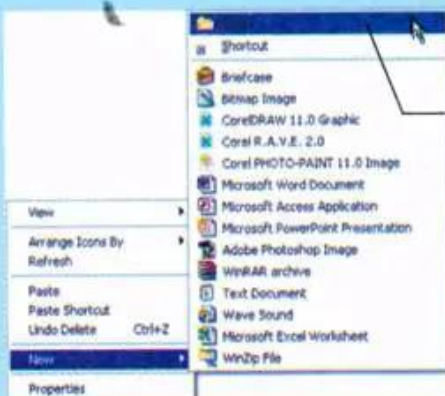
Shortcut
Briefcase
Bitmap Image
CorelDRAW 11.0 Graphic
Corel R.A.V.E. 2.0
Corel PHOTO-PAINT 11.0 Image
Microsoft Word Document
Microsoft Access Application
Microsoft PowerPoint Presentation
Adobe Photoshop Image
WinRAR archive
Text Document
Wave Sound
Microsoft Excel Worksheet
WinZip File

View
Arrange Icons By
Refresh
Paste
Paste Shortcut
Undo Delete Ctrl+Z
New
Properties